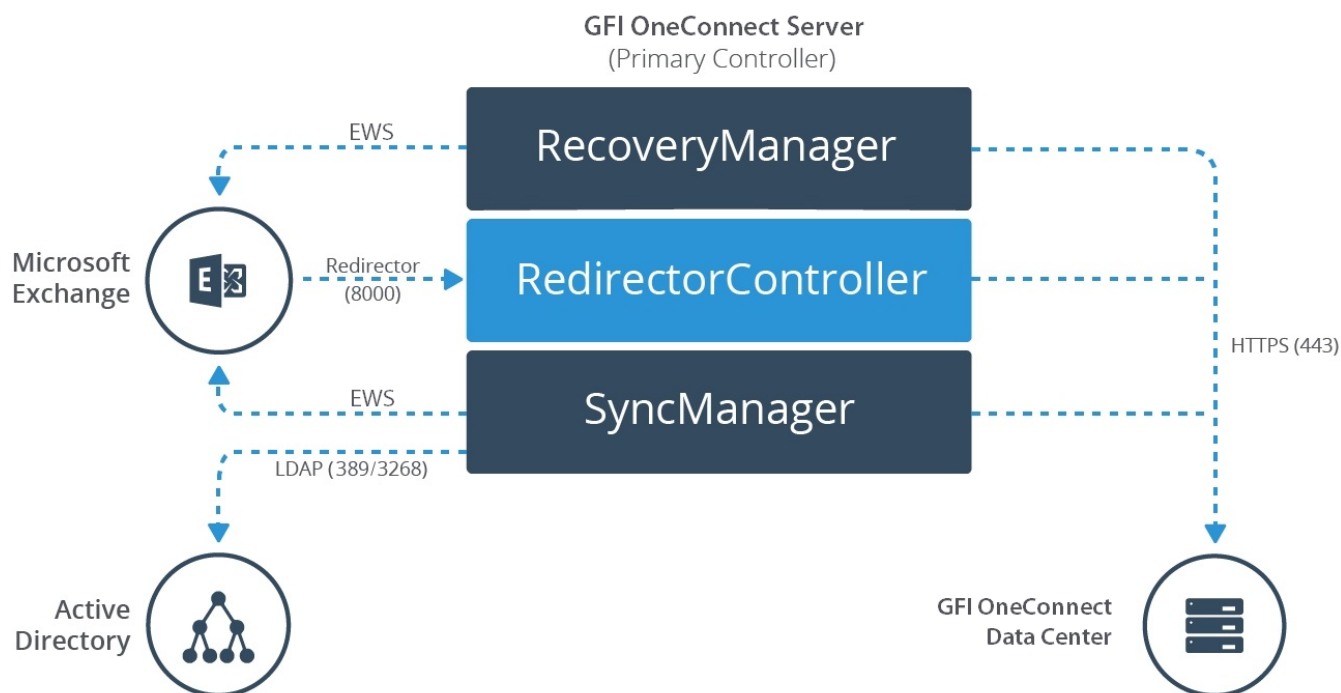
GFI OneConnect Server
(Primary Controller)

EWS

RecoveryManager

Microsoft Exchange

Redirector (8000)

RedirectorController

HTTPS (443)

EWS

SyncManager

LDAP (389/3268)

Active Directory

GFI OneConnect Data Center